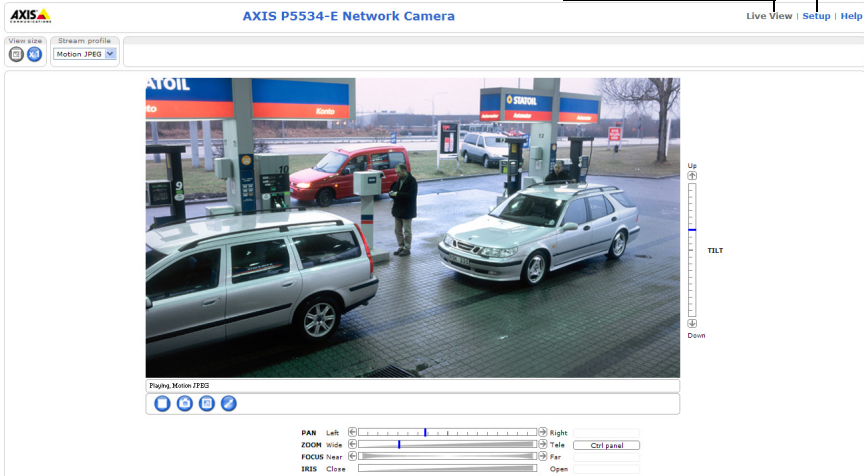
AXIS COMMUNICATIONS

AXIS P5534-E Network Camera

Live View | Setup | Help

View size

Stream profile

Motion JPEG

STATOIL

Konto

STATOIL

Automater

Up

TILT

Down

Playing, Motion JPEG

PAN Left Right

ZOOM Wide Tele Ctrl panel

FOCUS Near Far

IRIS Close Open